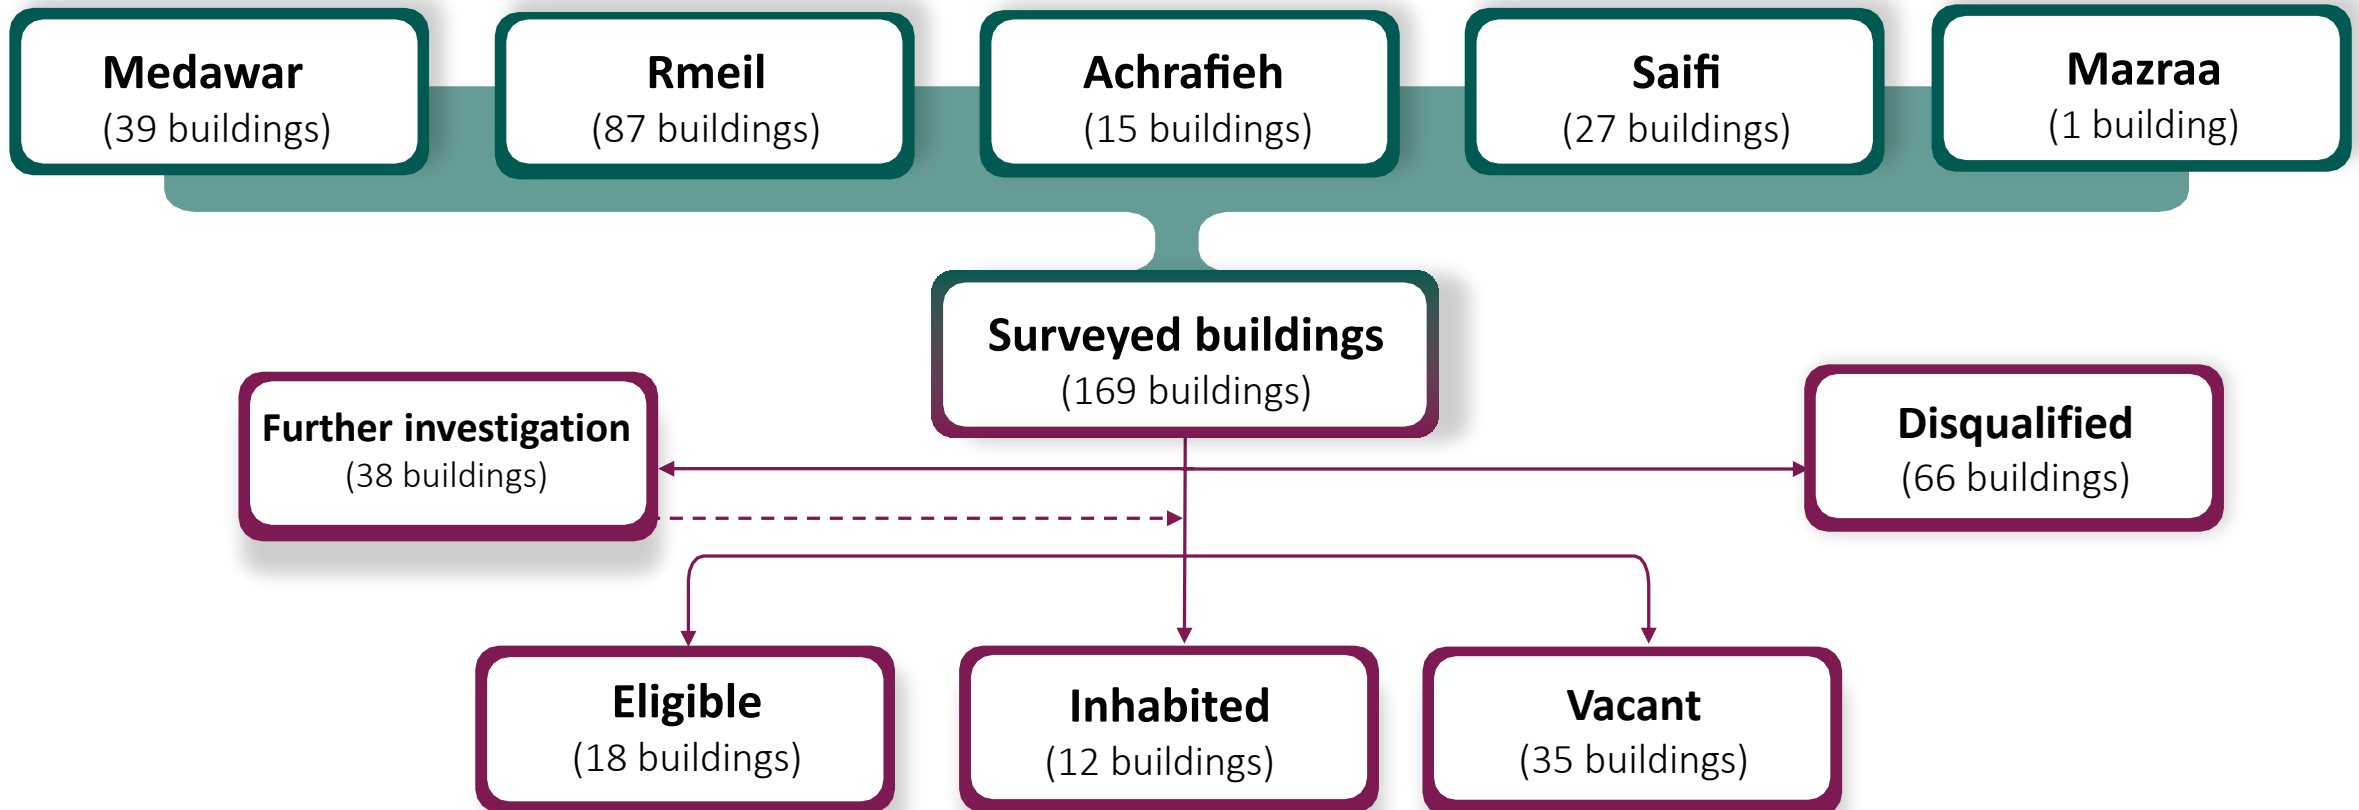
Medawar
(39 buildings)

Rmeil
(87 buildings)

Achrafieh
(15 buildings)

Saifi
(27 buildings)

Mazraa
(1 building)

Surveyed buildings
(169 buildings)

Further investigation
(38 buildings)

Disqualified
(66 buildings)

Eligible
(18 buildings)

Inhabited
(12 buildings)

Vacant
(35 buildings)